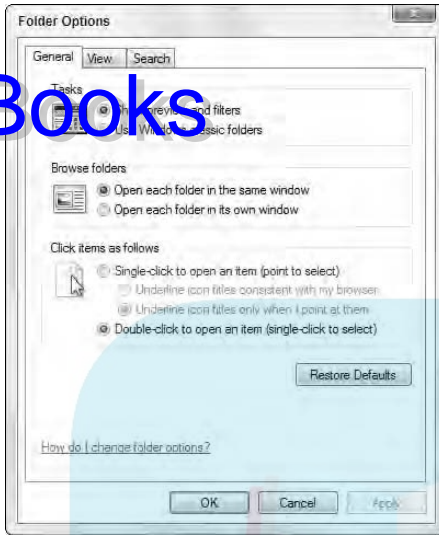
Folder Options

General View Search

Tasks

Books

Sh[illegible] previe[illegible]nd filters

Us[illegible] Windo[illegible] classic folders

Browse folders

Open each folder in the same window

Open each folder in its own window

Click items as follows

Single-click to open an item (point to select)

Underline icon titles consistent with my browser

Underline icon titles only when I point at them

Double-click to open an item (single-click to select)

Restore Defaults

How do I change folder options?

OK Cancel Apply